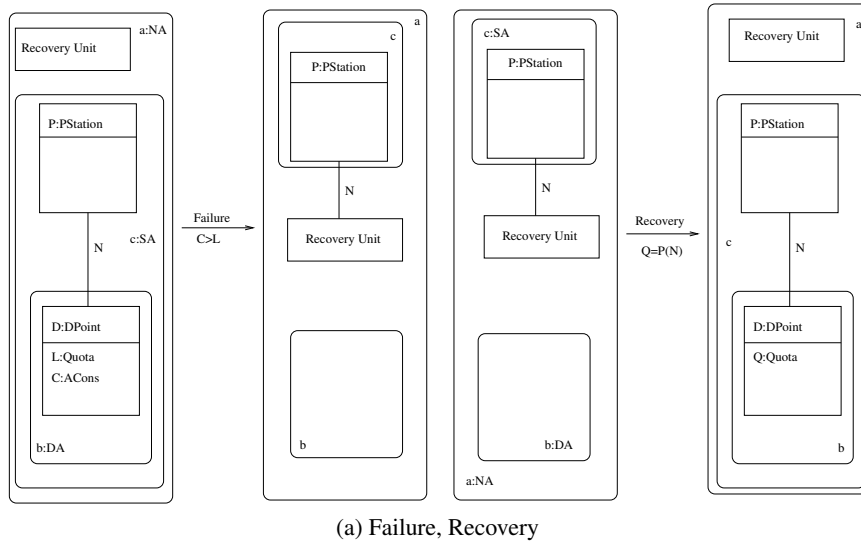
a:NA

Recovery Unit

P:PStation

N

c:SA

D:DPoint

L:Quota
C:ACons

b:DA

Failure
C>L

a

c

P:PStation

N

Recovery Unit

b

c:SA

P:PStation

N

Recovery Unit

b:DA

a:NA

Recovery
Q=P(N)

a

Recovery Unit

P:PStation

c

N

D:DPoint

Q:Quota

b

(a) Failure, Recovery